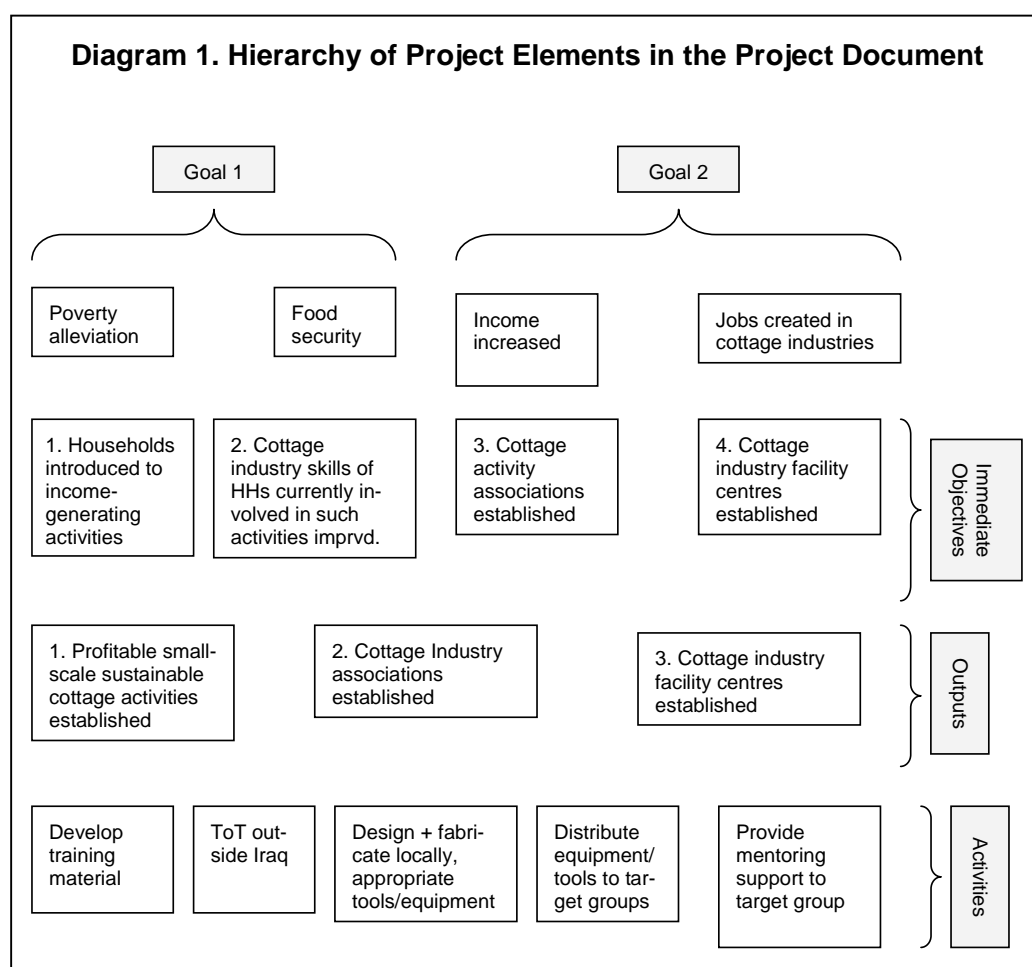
Diagram 1. Hierarchy of Project Elements in the Project Document

Goal 1

Goal 2

Poverty alleviation

Food security

Income increased

Jobs created in cottage industries

1. Households introduced to income-generating activities

2. Cottage industry skills of HHs currently involved in such activities imprvd.

3. Cottage activity associations established

4. Cottage industry facility centres established

Immediate Objectives

1. Profitable small-scale sustainable cottage activities established

2. Cottage Industry associations established

3. Cottage industry facility centres established

Outputs

Develop training material

ToT outside Iraq

Design + fabricate locally, appropriate tools/equipment

Distribute equipment/ tools to target groups

Provide mentoring support to target group

Activities